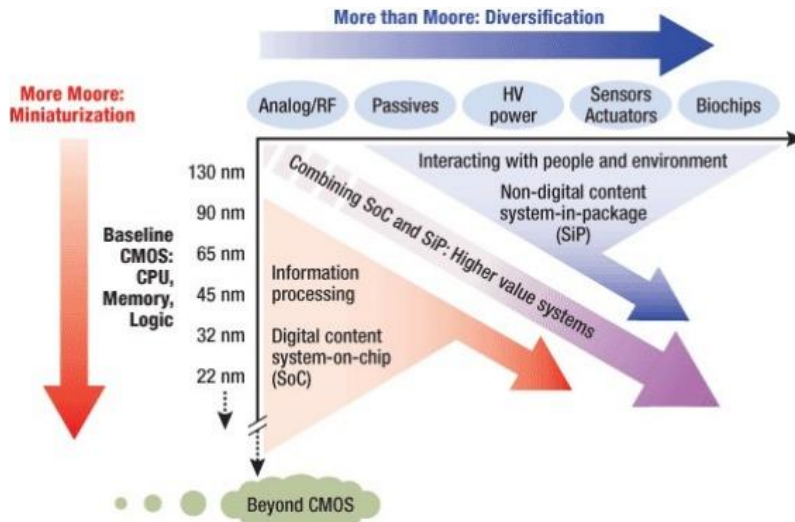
More than Moore: Diversification

More Moore: Miniaturization

Analog/RF

Passives

HV power

Sensors Actuators

Biochips

Interacting with people and environment

Non-digital content system-in-package (SiP)

Combining SoC and SiP: Higher value systems

130 nm

90 nm

65 nm

45 nm

32 nm

22 nm

Baseline CMOS: CPU, Memory, Logic

Information processing

Digital content system-on-chip (SoC)

Beyond CMOS